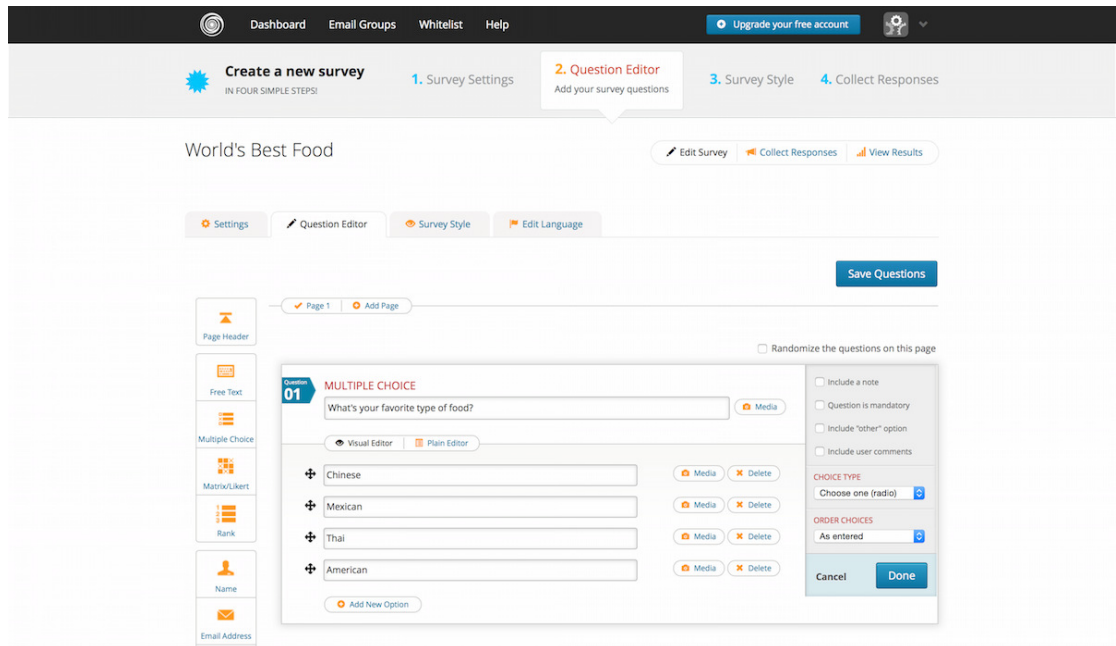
Dashboard Email Groups Whitelist Help

Upgrade your free account

Create a new survey
IN FOUR SIMPLE STEPS!

1. Survey Settings

2. Question Editor
Add your survey questions

3. Survey Style

4. Collect Responses

World's Best Food

Edit Survey | Collect Responses | View Results

Settings | Question Editor | Survey Style | Edit Language

Save Questions

Page 1 | Add Page

Page Header

Free Text

Multiple Choice

Matrix/Likert

Rank

Name

Email Address

Randomize the questions on this page

Question 01

MULTIPLE CHOICE

What's your favorite type of food?

Media

Visual Editor | Plain Editor

Chinese | Media | Delete

Mexican | Media | Delete

Thai | Media | Delete

American | Media | Delete

Add New Option

Include a note

Question is mandatory

Include "other" option

Include user comments

CHOICE TYPE

Choose one (radio)

ORDER CHOICES

As entered

Cancel

Done